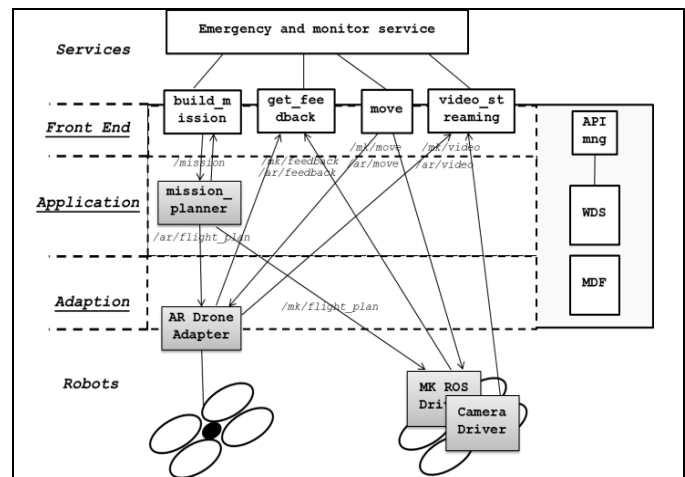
Services

Emergency and monitor service

Front End

build_mission

get_feedback

move

video_streaming

API mng

/mission

/mk/feedback
/ar/feedback

/mk/move
/ar/move

/mk/video
/ar/video

Application

mission_planner

WDS

/ar/flight_plan

Adaption

MDF

/mk/flight_plan

AR Drone Adapter

Robots

MK ROS Dri

Camera Driver